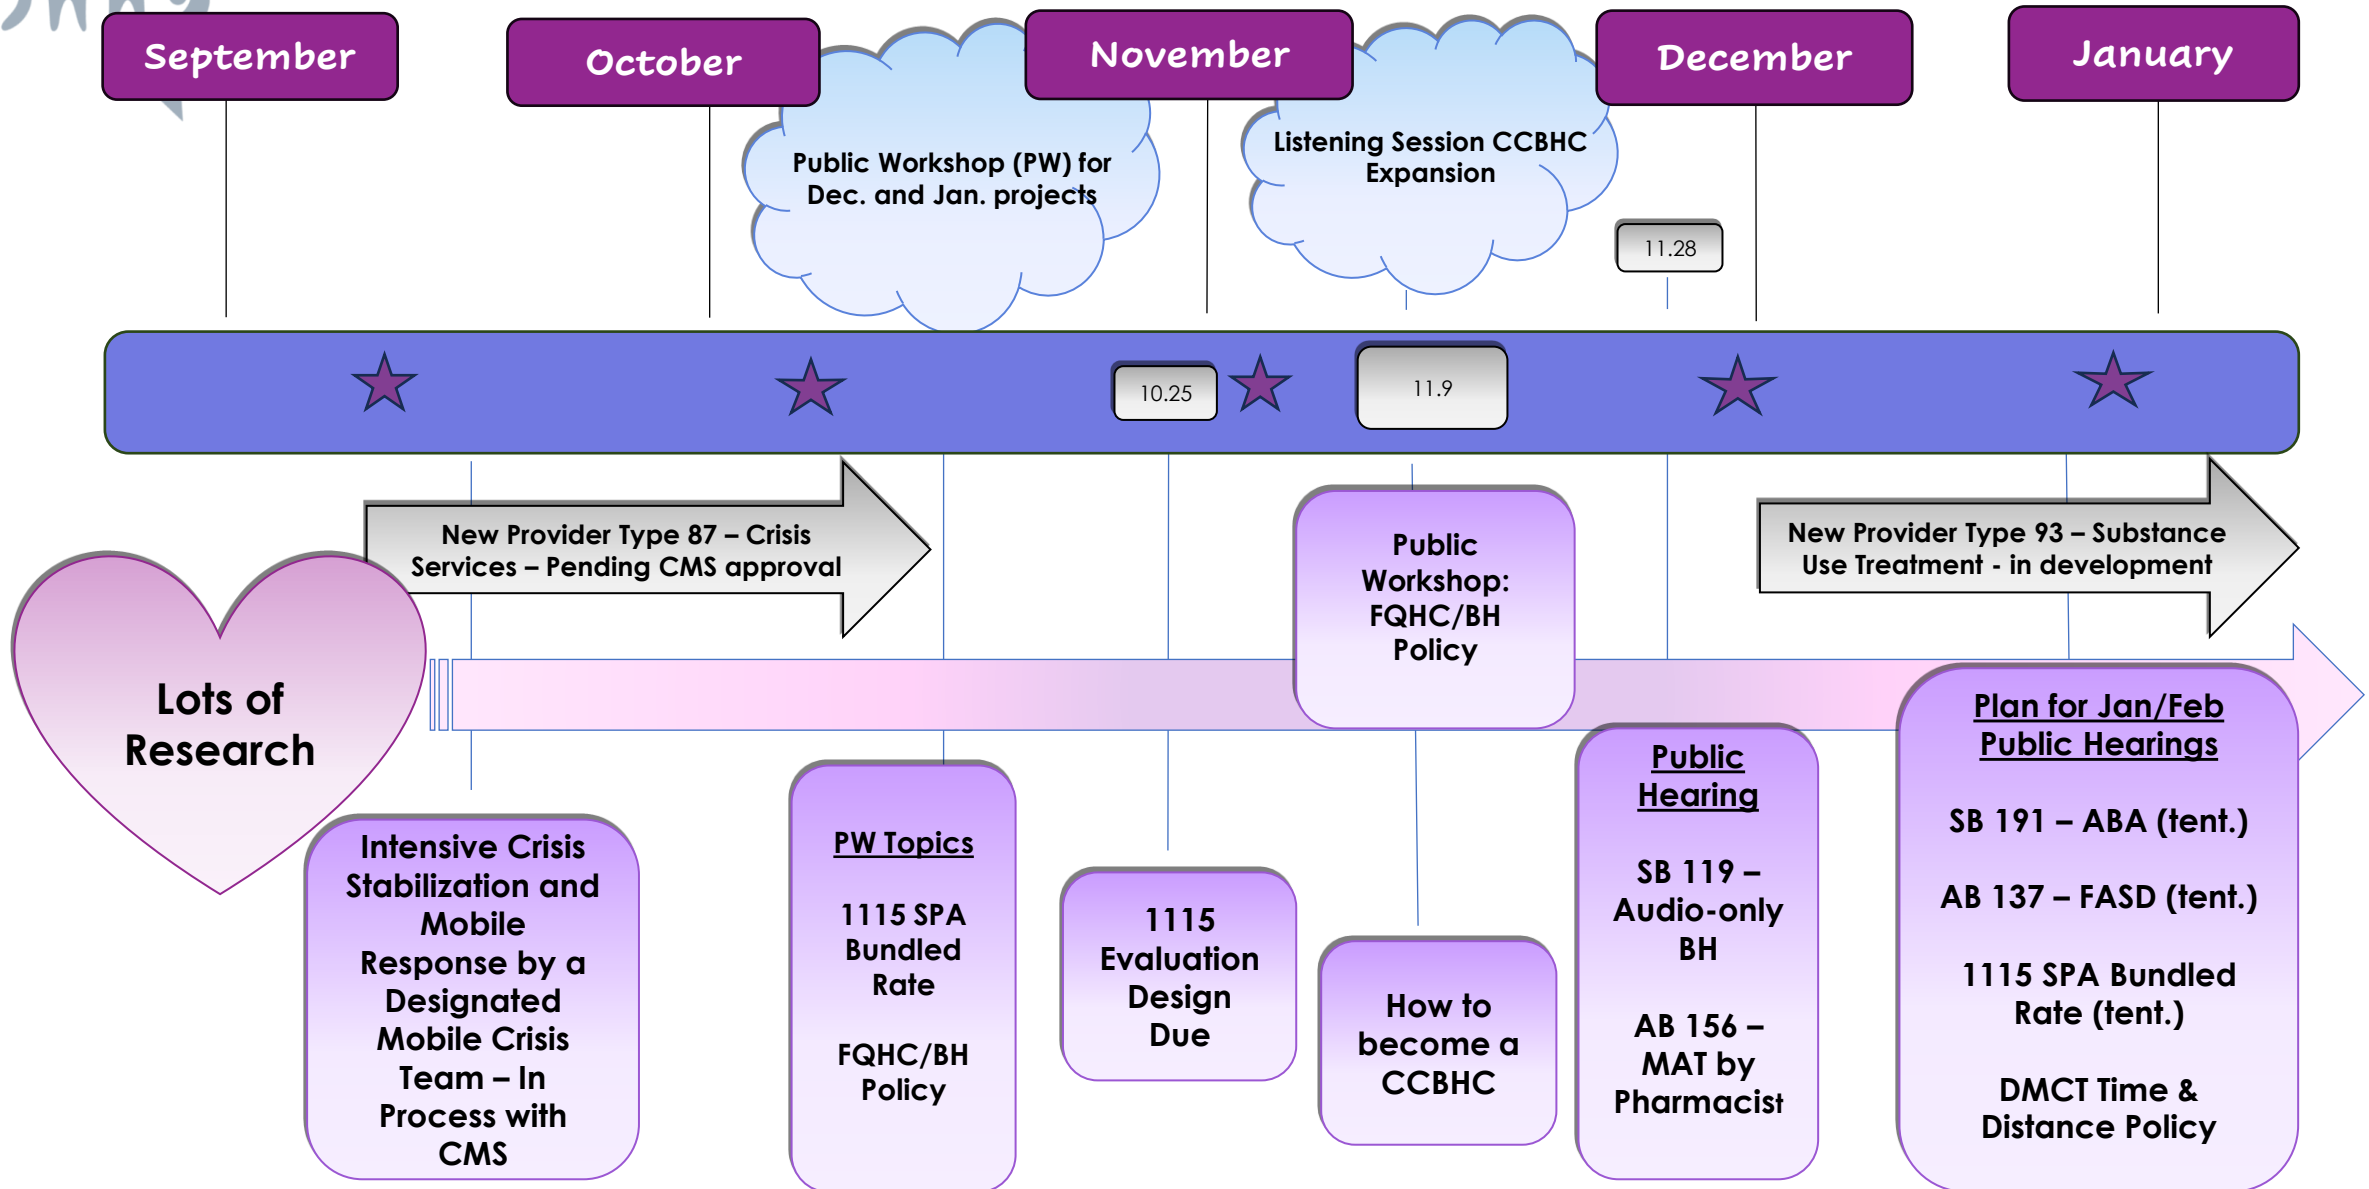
September

October

November

December

January

Public Workshop (PW) for Dec. and Jan. projects

Listening Session CCBHC Expansion

11.28

10.25

11.9

New Provider Type 87 – Crisis Services – Pending CMS approval

Public Workshop: FQHC/BH Policy

New Provider Type 93 – Substance Use Treatment - in development

Lots of Research

Plan for Jan/Feb Public Hearings

SB 191 – ABA (tent.)

AB 137 – FASD (tent.)

1115 SPA Bundled Rate (tent.)

DMCT Time & Distance Policy

Public Hearing

SB 119 – Audio-only BH

AB 156 – MAT by Pharmacist

Intensive Crisis Stabilization and Mobile Response by a Designated Mobile Crisis Team – In Process with CMS

PW Topics

1115 SPA Bundled Rate

FQHC/BH Policy

1115 Evaluation Design Due

How to become a CCBHC